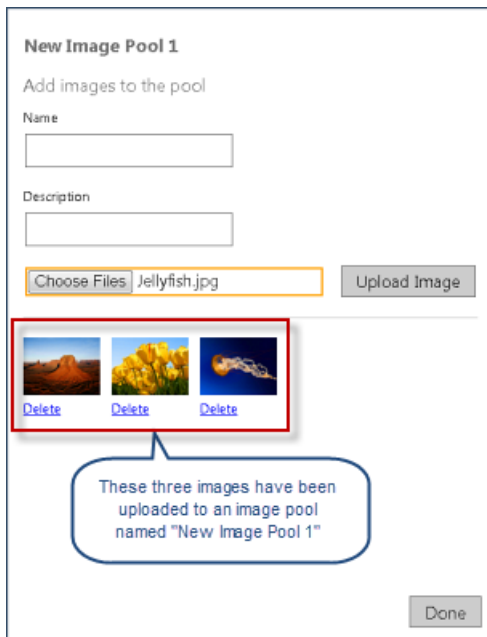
New Image Pool 1

Add images to the pool

Name

Description

Choose Files Jellyfish.jpg

Upload Image

Delete Delete Delete

These three images have been uploaded to an image pool named "New Image Pool 1"

Done